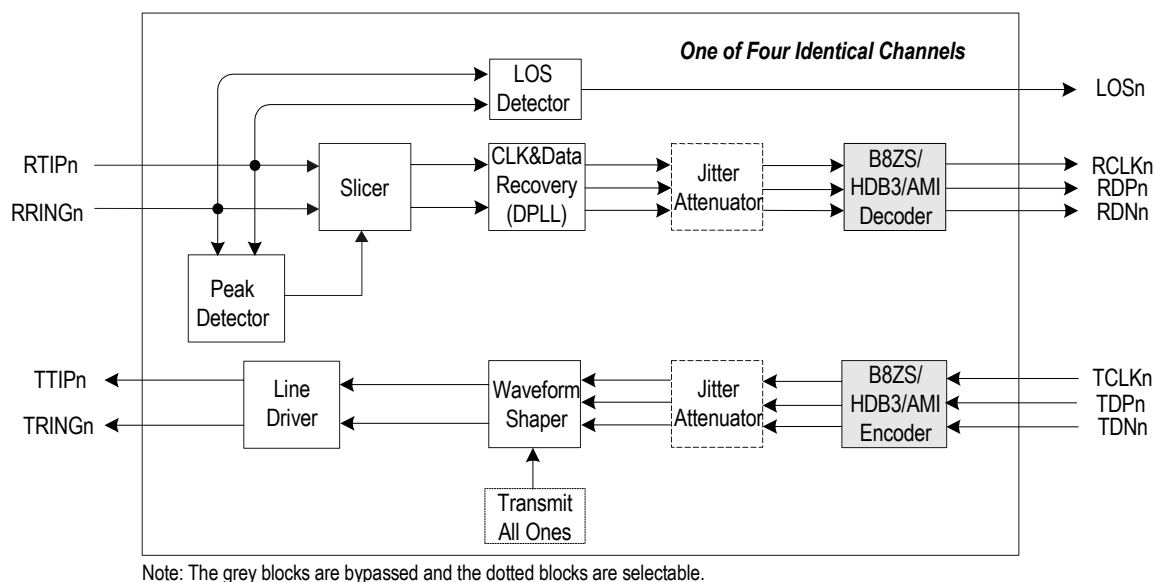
One of Four Identical Channels

LOS Detector

LOSn

RTIPn

RRINGn

Slicer

CLK&Data Recovery (DPLL)

Jitter Attenuator

B8ZS/ HDB3/AMI Decoder

RCLKn

RDPn

RDNn

Peak Detector

TTIPn

TRINGn

Line Driver

Waveform Shaper

Jitter Attenuator

B8ZS/ HDB3/AMI Encoder

TCLKn

TDPn

TDNn

Transmit All Ones

Note: The grey blocks are bypassed and the dotted blocks are selectable.